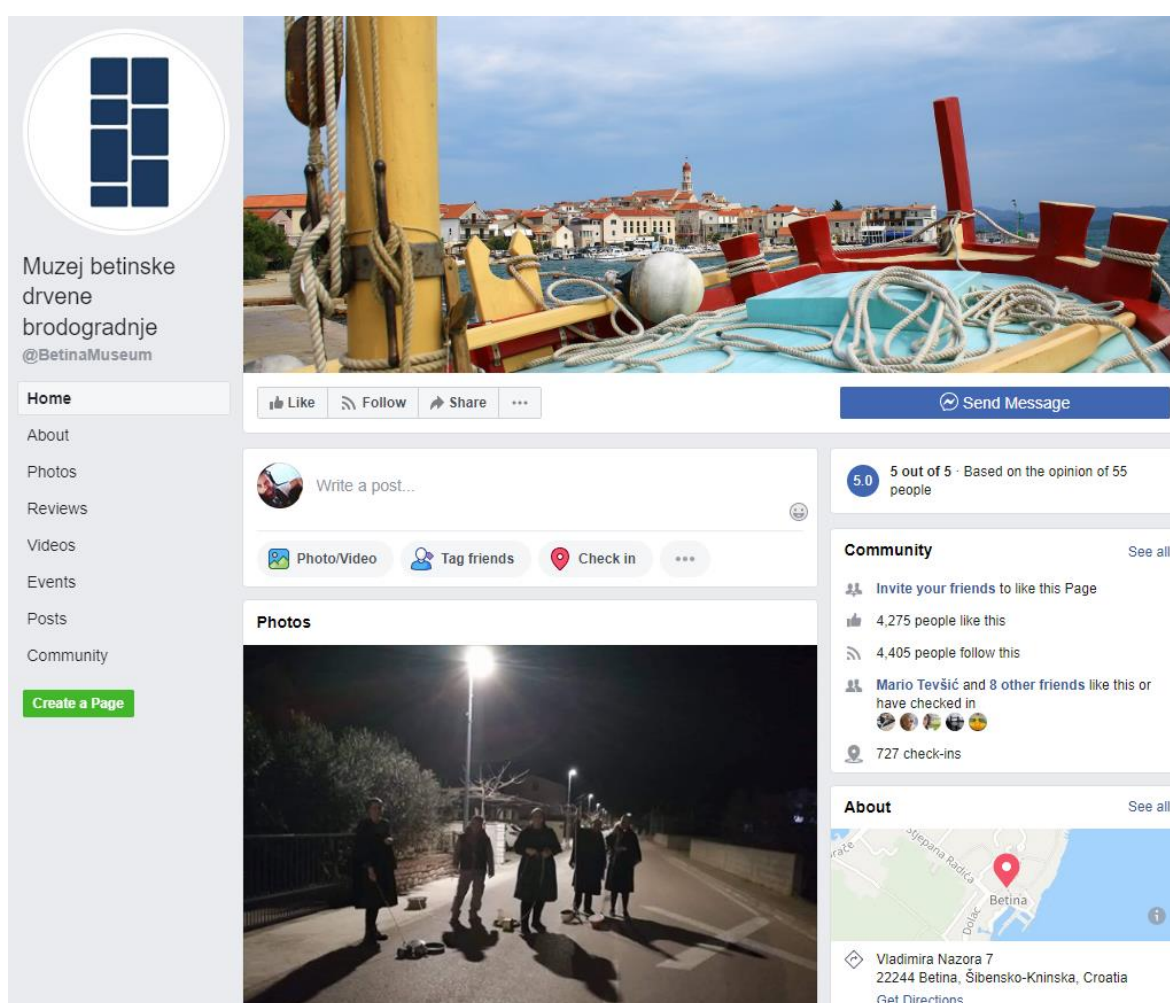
Muzej betinske drvene brodogradnje
@BetinaMuseum

Home
About
Photos
Reviews
Videos
Events
Posts
Community

Create a Page

Like
Follow
Share
···

Send Message

Write a post...

Photo/Video
Tag friends
Check in
···

Photos

5.0
5 out of 5 · Based on the opinion of 55 people

Community
See all
Invite your friends to like this Page
4,275 people like this
4,405 people follow this
Mario Tevšić and 8 other friends like this or have checked in
727 check-ins

About
See all
Stjepana Radića
Betina
Dolac
Vladimira Nazora 7
22244 Betina, Šibensko-Kninska, Croatia
Get Directions